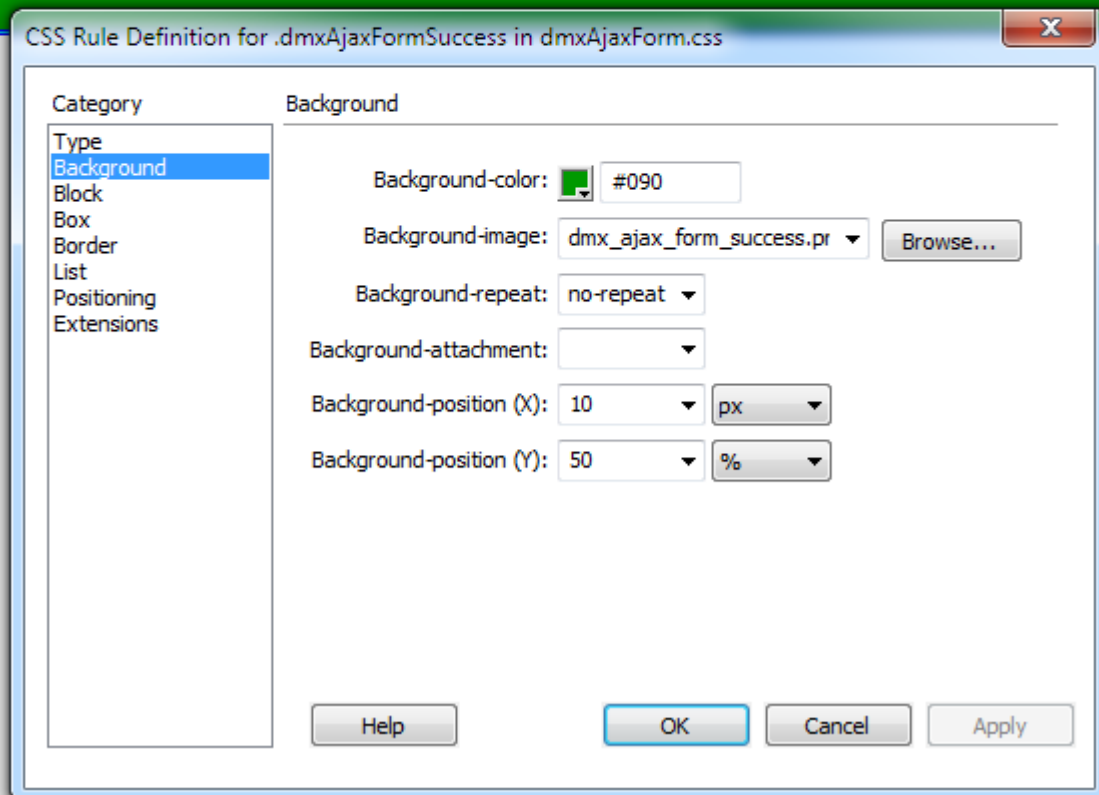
CSS Rule Definition for .dmxAjaxFormSuccess in dmxAjaxForm.css

Category

Type
Background
Block
Box
Border
List
Positioning
Extensions

Background

Background-color: #090

Background-image: dmx_ajax_form_success.pr

Browse...

Background-repeat: no-repeat

Background-attachment:

Background-position (X): 10 px

Background-position (Y): 50 %

Help

OK

Cancel

Apply